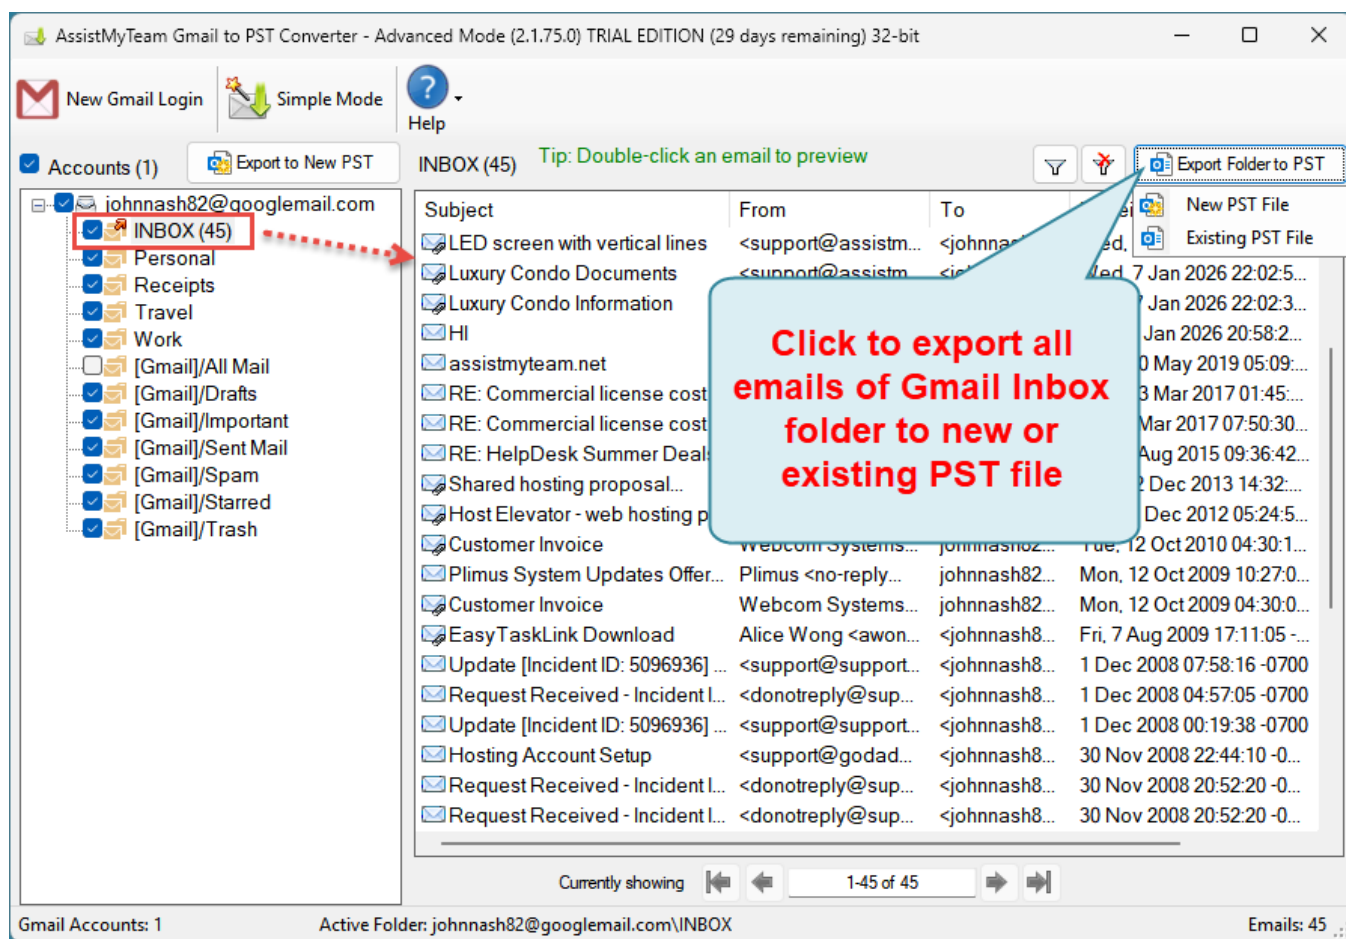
AssistMyTeam Gmail to PST Converter - Advanced Mode (2.1.75.0) TRIAL EDITION (29 days remaining) 32-bit

New Gmail Login
Simple Mode
Help

Accounts (1)
Export to New PST
INBOX (45)
Tip: Double-click an email to preview
Export Folder to PST
New PST File
Existing PST File

johnnash82@googlemail.com
INBOX (45)
Personal
Receipts
Travel
Work
[Gmail]/All Mail
[Gmail]/Drafts
[Gmail]/Important
[Gmail]/Sent Mail
[Gmail]/Spam
[Gmail]/Starred
[Gmail]/Trash

| Subject | From | To | |
|---|---|---|---|
| LED screen with vertical lines | <support@assistm... | <johnna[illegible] | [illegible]ed, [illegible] |
| Luxury Condo Documents | <support@assistm... | <jc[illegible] | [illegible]ed, 7 Jan 2026 22:02:5... |
| Luxury Condo Information | | | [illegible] Jan 2026 22:02:3... |
| HI | | | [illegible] Jan 2026 20:58:2... |
| assistmyteam.net | | | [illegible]0 May 2019 05:09:... |
| RE: Commercial license cost | | | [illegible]3 Mar 2017 01:45:... |
| RE: Commercial license cost | | | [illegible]Mar 2017 07:50:30... |
| RE: HelpDesk Summer Deal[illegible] | | | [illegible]Aug 2015 09:36:42... |
| Shared hosting proposal... | | | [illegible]2 Dec 2013 14:32:... |
| Host Elevator - web hosting p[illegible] | | | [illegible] Dec 2012 05:24:5... |
| Customer Invoice | Webcom Systems... | johnnash82... | Tue, 12 Oct 2010 04:30:1... |
| Plimus System Updates Offer... | Plimus <no-reply... | johnnash82... | Mon, 12 Oct 2009 10:27:0... |
| Customer Invoice | Webcom Systems... | johnnash82... | Mon, 12 Oct 2009 04:30:0... |
| EasyTaskLink Download | Alice Wong <awon... | <johnnash8... | Fri, 7 Aug 2009 17:11:05 -... |
| Update [Incident ID: 5096936] ... | <support@support... | <johnnash8... | 1 Dec 2008 07:58:16 -0700 |
| Request Received - Incident I... | <donotreply@sup... | <johnnash8... | 1 Dec 2008 04:57:05 -0700 |
| Update [Incident ID: 5096936] ... | <support@support... | <johnnash8... | 1 Dec 2008 00:19:38 -0700 |
| Hosting Account Setup | <support@godad... | <johnnash8... | 30 Nov 2008 22:44:10 -0... |
| Request Received - Incident I... | <donotreply@sup... | <johnnash8... | 30 Nov 2008 20:52:20 -0... |
| Request Received - Incident I... | <donotreply@sup... | <johnnash8... | 30 Nov 2008 20:52:20 -0... |

Click to export all emails of Gmail Inbox folder to new or existing PST file

Currently showing
1-45 of 45

Gmail Accounts: 1
Active Folder: johnnash82@googlemail.com\INBOX
Emails: 45